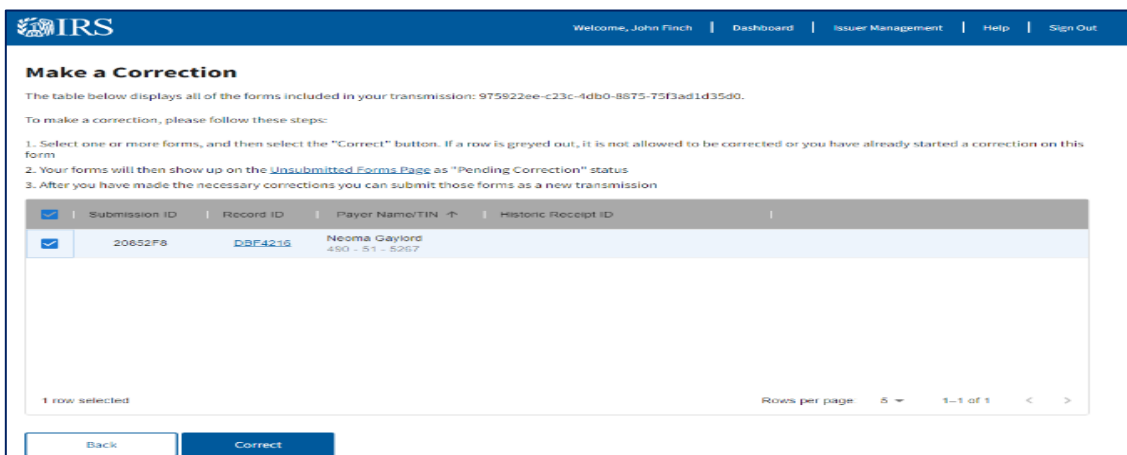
IRS

Welcome, John Finch | Dashboard | Issuer Management | Help | Sign Out

Make a Correction

The table below displays all of the forms included in your transmission: 975922ee-c23c-4db0-8875-75f3ad1d35d0.

To make a correction, please follow these steps:

1. Select one or more forms, and then select the "Correct" button. If a row is greyed out, it is not allowed to be corrected or you have already started a correction on this form
2. Your forms will then show up on the Unsubmitted Forms Page as "Pending Correction" status
3. After you have made the necessary corrections you can submit those forms as a new transmission

| | Submission ID | Record ID | Payor Name/TIN ↑ | Historic Receipt ID |
|---|---|---|---|---|
| ☑ | 20652F8 | DBF4216 | Neoma Gaylord 490 - 51 - 5267 | |

1 row selected

Rows per page: 5 ▾ 1–1 of 1 < >

Back Correct